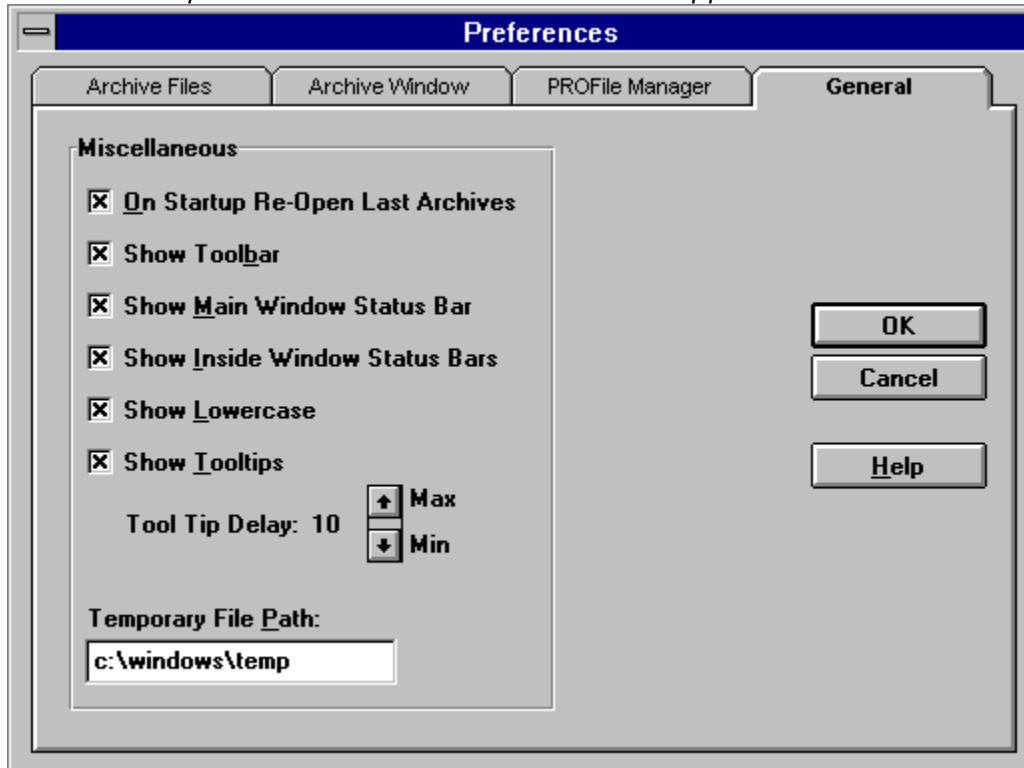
Preferences

Archive Files | Archive Window | PROFile Manager | General

Miscellaneous

☒ On Startup Re-Open Last Archives

☒ Show Toolbar

☒ Show Main Window Status Bar

☒ Show Inside Window Status Bars

☒ Show Lowercase

☒ Show Tooltips

Tool Tip Delay: 10

Max

Min

Temporary File Path:

c:\windows\temp

OK

Cancel

Help